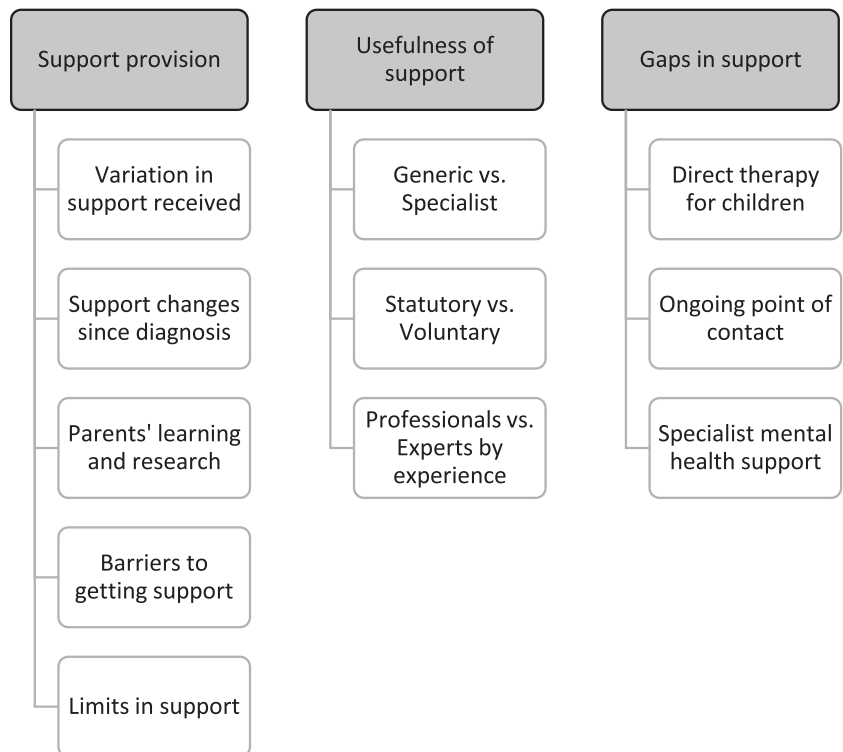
Support provision

Variation in support received

Support changes since diagnosis

Parents' learning and research

Barriers to getting support

Limits in support

Usefulness of support

Generic vs. Specialist

Statutory vs. Voluntary

Professionals vs. Experts by experience

Gaps in support

Direct therapy for children

Ongoing point of contact

Specialist mental health support